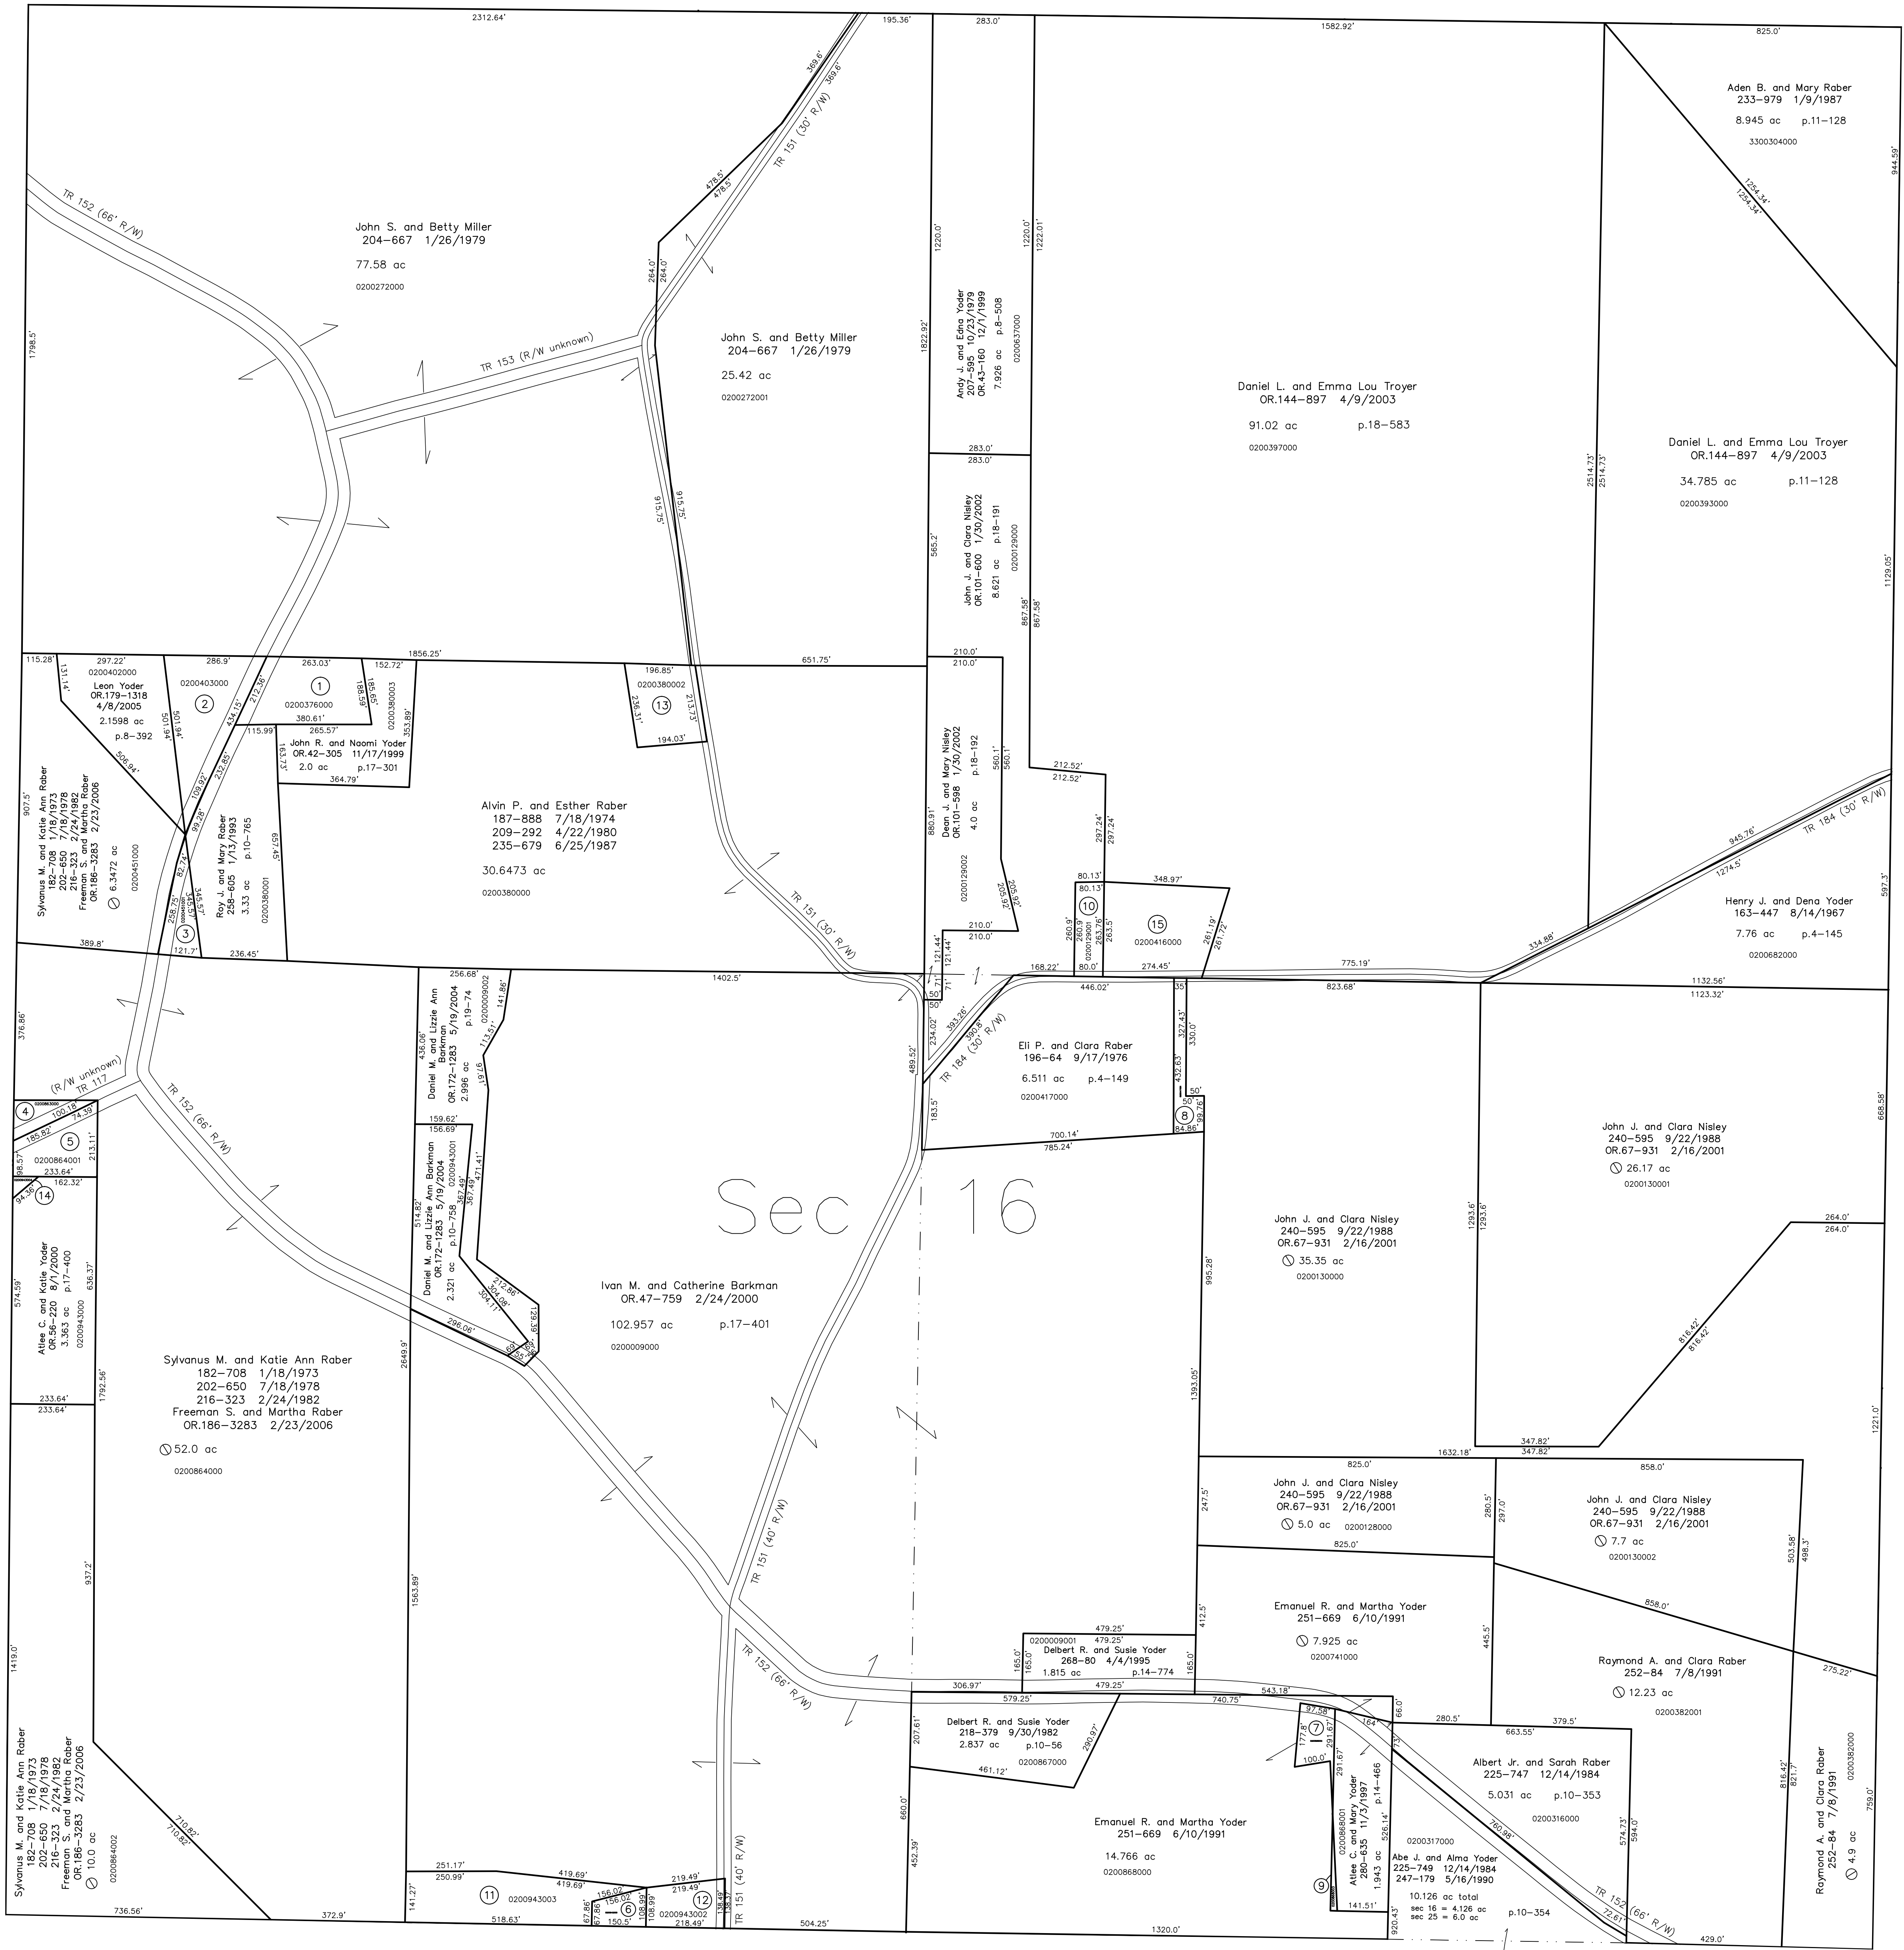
2312.64'
195.36'
283.0'
1582.92'
825.0'

Aden B. and Mary Raber
233-979 1/9/1987
8.945 ac p.11-128
3300304000

TR 152 (66' R/W)
369.6'
369.6'
TR 151 (30' R/W)
478.5'
478.5'
264.0'
264.0'

John S. and Betty Miller
204-667 1/26/1979
77.58 ac
0200272000

1798.5'

TR 153 (R/W unknown)

John S. and Betty Miller
204-667 1/26/1979
25.42 ac
0200272001

1220.0'
1822.92'
Andy J. and Edna Yoder
207-595 10/23/1979
OR.43-160 12/1/1999
7.926 ac p.8-508
0200637000
1220.0'
1222.01'

Daniel L. and Emma Lou Troyer
OR.144-897 4/9/2003
91.02 ac p.18-583
0200397000

1254.34'
1254.34'
944.59'

Daniel L. and Emma Lou Troyer
OR.144-897 4/9/2003
34.785 ac p.11-128
0200393000

2514.73'
2514.73'

283.0'
283.0'
565.2'
John J. and Clara Nisley
OR.101-600 1/30/2002
p.18-191
8.621 ac
0200129000
867.58'
867.58'
915.75'
915.75'
1129.05'

115.28'
297.22'
0200402000
131.14'
Leon Yoder
OR.179-1318
4/8/2005
2.1598 ac
p.8-392
286.9'
0200403000
2
1856.25'
263.03'
1
0200376000
188.59'
185.65'
152.72'
0200380003
380.61'
265.57'
115.99'
212.58'
434.15'
501.94'
John R. and Naomi Yoder
OR.42-305 11/17/1999
2.0 ac p.17-301
364.79'
163.73'
353.89'
196.85'
0200380002
13
236.31'
213.73'
194.03'
651.75'
210.0'
210.0'
212.52'
212.52'
560.1'
560.1'

506.94'
907.5'
Sylvanus M. and Katie Ann Raber
182-708 1/18/1973
202-650 7/18/1978
216-323 2/24/1982
Freeman S. and Martha Raber
OR.186-3283 2/23/2006
6.3472 ac
0200451000
109.92'
232.85'
99.28'
Roy J. and Mary Raber
258-605 1/13/1993
3.33 ac p.10-765
0200380001
657.45'
87.74'
345.57'
258.75'
3
121.7'
389.8'
236.45'

Alvin P. and Esther Raber
187-888 7/18/1974
209-292 4/22/1980
235-679 6/25/1987
30.6473 ac
0200380000

880.91'
Dean J. and Mary Nisley
OR.101-598 1/30/2002
p.18-192
4.0 ac
0200129002
205.92'
205.92'
297.24'
297.24'
80.13'
80.13'
348.97'
10
260.9'
0200129001
263.76'
263.5'
15
0200416000
261.19'
261.72'
210.0'
210.0'
121.44'
121.44'
80.0'
274.45'
168.22'
775.19'
334.88'
945.76'
1274.5'
TR 184 (30' R/W)
597.3'
Henry J. and Dena Yoder
163-447 8/14/1967
7.76 ac p.4-145
0200682000

TR 151 (30' R/W)
1402.5'
256.68'
141.86'
0200009002
113.51'
436.06'
Daniel M. and Lizzie Ann Barkman
OR.172-1283 5/19/2004
p.19-74
2.996 ac
446.02'
823.68'
1132.56'
1123.32'
376.86'
234.02'
393.26'
390.0'
TR 184 (30' R/W)
489.52'
Eli P. and Clara Raber
196-64 9/17/1976
6.511 ac p.4-149
0200417000
327.43'
330.0'
432.63'
50'
50'
99.76'
8
84.86'
183.5'
700.14'
785.24'

(R/W unknown)
TR 117
4
0200863000
100.18'
74.39'
185.82'
5
0200864001
213.11'
98.57'
233.64'
162.32'
94.36'
14
TR 152 (66' R/W)
159.62'
156.69'
0200943001
Daniel M. and Lizzie Ann Barkman
OR.172-1283 5/19/2004
2.321 ac p.10-758
514.82'
367.49'
471.41'

John J. and Clara Nisley
240-595 9/22/1988
OR.67-931 2/16/2001
26.17 ac
0200130001
668.58'

Sec 16

John J. and Clara Nisley
240-595 9/22/1988
OR.67-931 2/16/2001
35.35 ac
0200130000
995.28'
1293.6'
1293.6'
264.0'
264.0'

Atlee C. and Katie Yoder
OR.56-220 8/1/2000
3.363 ac p.17-400
0200943000
574.59'
636.37'
212.86'
304.08'
304.17'
129.59'
296.06'
Ivan M. and Catherine Barkman
OR.47-759 2/24/2000
102.957 ac p.17-401
0200009000
816.42'
816.42'

Sylvanus M. and Katie Ann Raber
182-708 1/18/1973
202-650 7/18/1978
216-323 2/24/1982
Freeman S. and Martha Raber
OR.186-3283 2/23/2006
52.0 ac
0200864000
2649.9'
1792.56'
233.64'
233.64'
1393.05'
1221.0'
347.82'
347.82'
1632.18'
825.0'
John J. and Clara Nisley
240-595 9/22/1988
OR.67-931 2/16/2001
5.0 ac 0200128000
247.5'
280.5'
297.0'
858.0'
John J. and Clara Nisley
240-595 9/22/1988
OR.67-931 2/16/2001
7.7 ac
0200130002
503.58'
498.3'
825.0'
937.2'
1563.89'
TR 151 (40' R/W)
Emanuel R. and Martha Yoder
251-669 6/10/1991
7.925 ac
0200741000
412.5'
445.5'
858.0'
1419.0'
0200009001
479.25'
479.25'
Delbert R. and Susie Yoder
268-80 4/4/1995
1.815 ac p.14-774
165.0'
165.0'
165.0'
Raymond A. and Clara Raber
252-84 7/8/1991
12.23 ac
0200382001
275.22'
TR 152 (66' R/W)
306.97'
579.25'
479.25'
543.18'
740.75'
Delbert R. and Susie Yoder
218-379 9/30/1982
2.837 ac p.10-56
0200867000
207.61'
290.97'
461.12'
97.58'
7
177.8'
100.0'
164'
66.0'
280.5'
663.55'
379.5'
Albert Jr. and Sarah Raber
225-747 12/14/1984
5.031 ac p.10-353
0200316000
Sylvanus M. and Katie Ann Raber
182-708 1/18/1973
202-650 7/18/1978
216-323 2/24/1982
Freeman S. and Martha Raber
OR.186-3283 2/23/2006
10.0 ac
0200864002
710.82'
710.82'
660.0'
452.39'
Emanuel R. and Martha Yoder
251-669 6/10/1991
14.766 ac
0200868000
Atlee C. and Mary Yoder
280-635 11/3/1997
1.943 ac p.14-466
0200868001
291.67'
291.67'
526.14'
0200317000
Abe J. and Alma Yoder
225-749 12/14/1984
247-179 5/16/1990
10.126 ac total
sec 16 = 4.126 ac
sec 25 = 6.0 ac
p.10-354
760.98'
574.73'
594.0'
816.42'
821.7'
Raymond A. and Clara Raber
252-84 7/8/1991
4.9 ac
0200382000
759.0'
141.27'
251.17'
250.99'
11
0200943003
419.69'
419.69'
156.02'
156.02'
6
67.86'
67.86'
150.5'
108.99'
108.99'
219.49'
219.49'
0200943002
12
218.49'
TR 151 (40' R/W)
9
141.51'
920.43'
TR 152 (66' R/W)
72.61'
429.0'
736.56'
372.9'
518.63'
504.25'
1320.0'